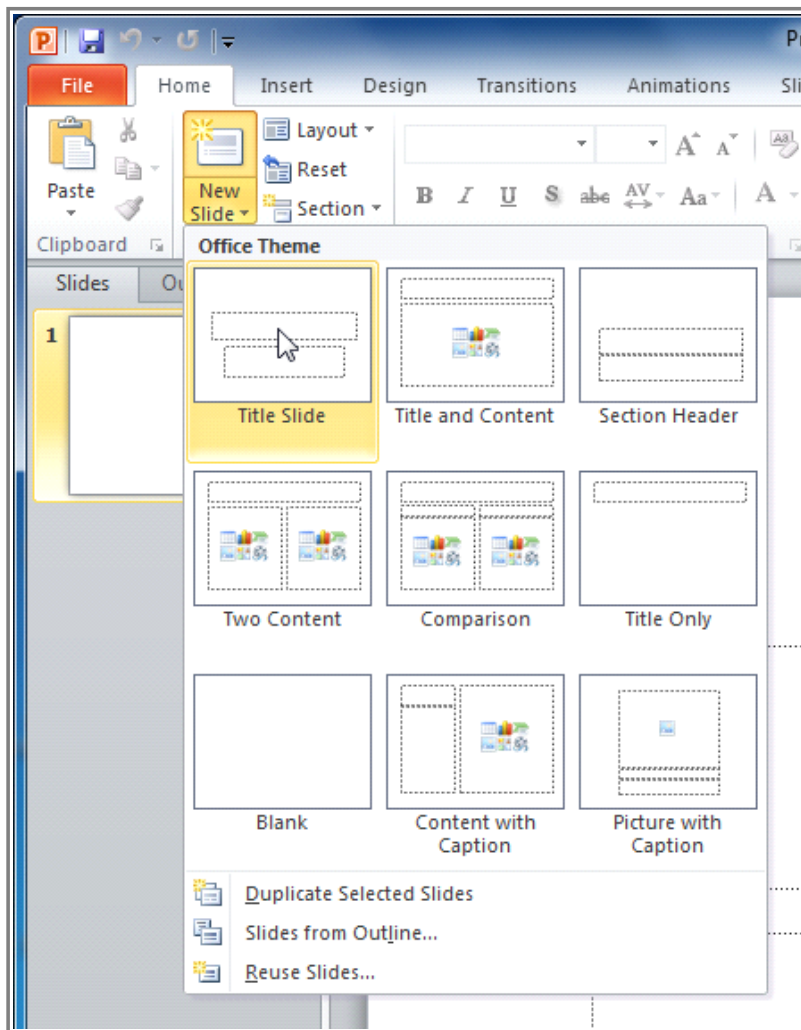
Pr

File Home Insert Design Transitions Animations Sli

Paste

New Slide

Layout
Reset
Section

Clipboard

Slides Ou

1

Office Theme

Title Slide
Title and Content
Section Header
Two Content
Comparison
Title Only
Blank
Content with Caption
Picture with Caption

Duplicate Selected Slides
Slides from Outline...
Reuse Slides...